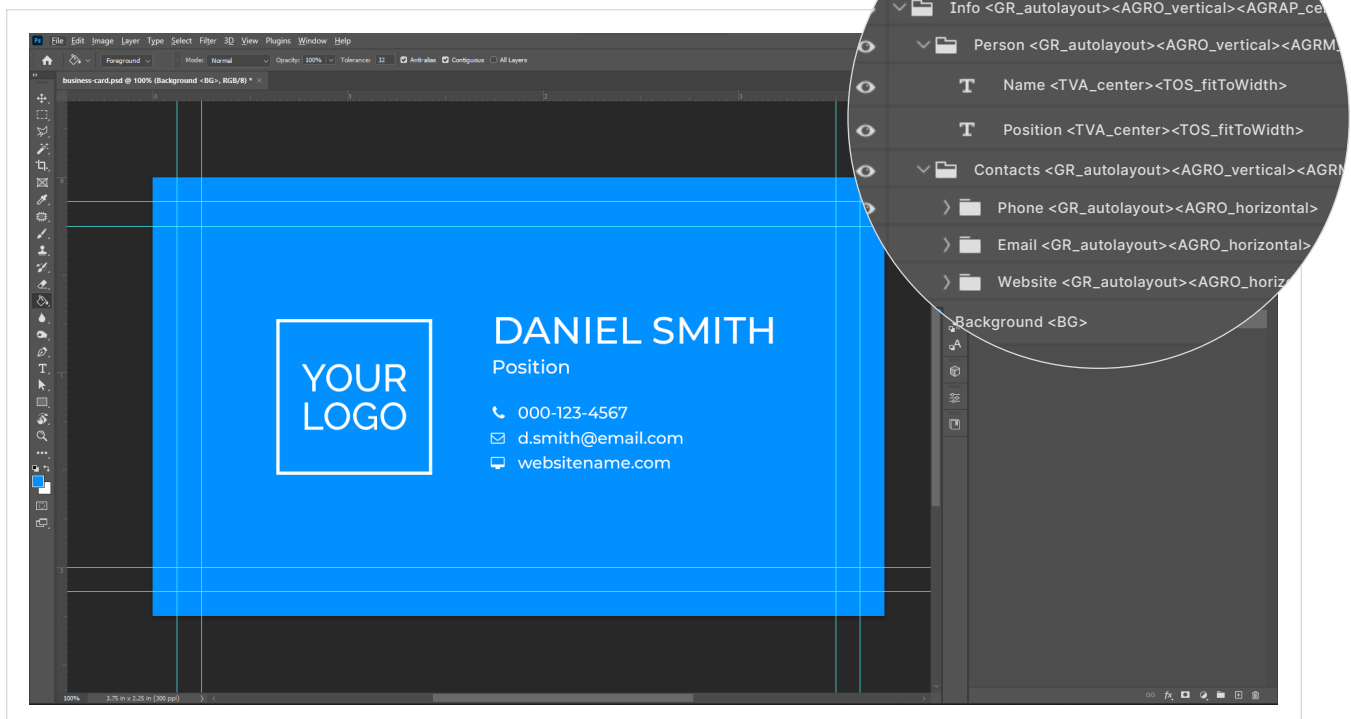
File Edit Image Layer Type Select Filter 3D View Plugins Window Help

Foreground Mode: Normal Opacity: 100% Tolerance: 32 Anti-alias Contiguous All Layers

business-card.psd @ 100% (Background <BG>, RGB/8) * ×

YOUR LOGO

DANIEL SMITH

Position

000-123-4567

d.smith@email.com

websitename.com

100% 3.75 in x 2.25 in (300 ppi)

Info <GR_autolayout><AGRO_vertical><AGRAP_ce

Person <GR_autolayout><AGRO_vertical><AGRM

Name <TVA_center><TOS_fitToWidth>

Position <TVA_center><TOS_fitToWidth>

Contacts <GR_autolayout><AGRO_vertical><AGRM

Phone <GR_autolayout><AGRO_horizontal>

Email <GR_autolayout><AGRO_horizontal>

Website <GR_autolayout><AGRO_horiz

Background <BG>